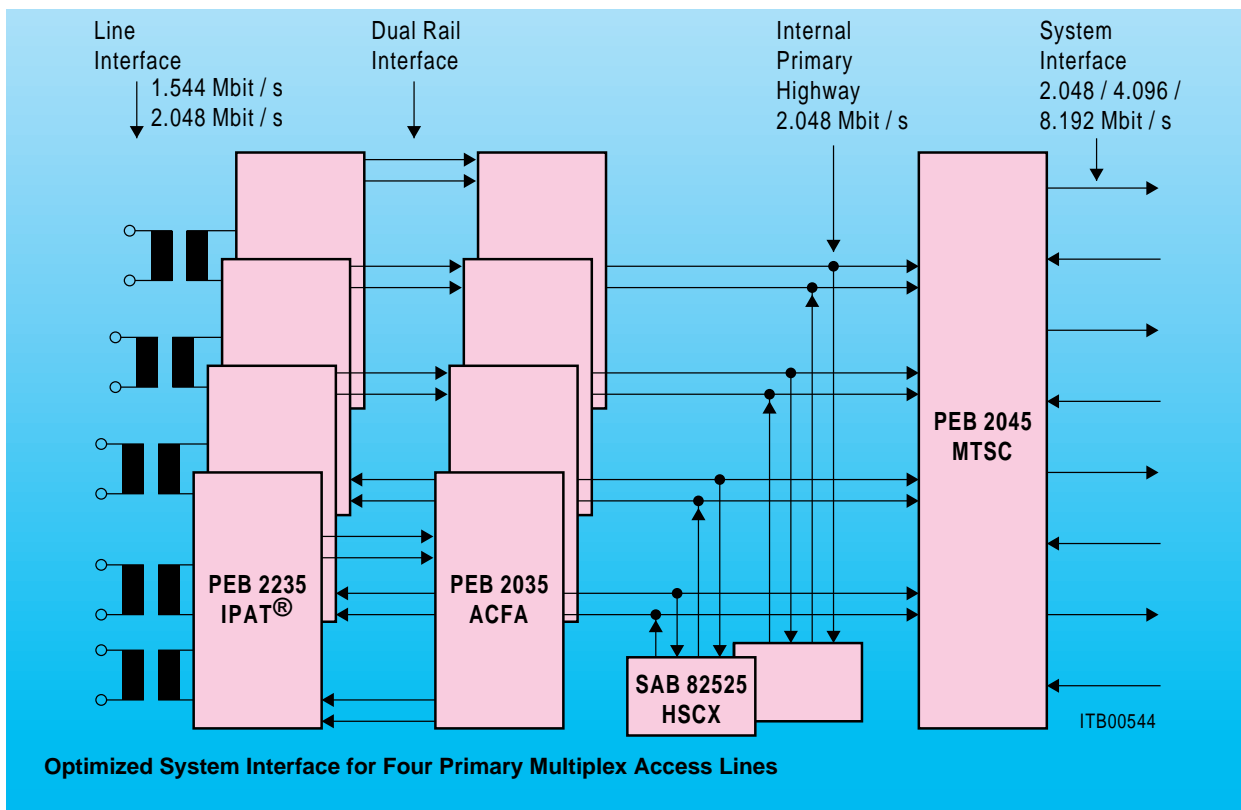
Line Interface
1.544 Mbit / s
2.048 Mbit / s

Dual Rail Interface

Internal Primary Highway
2.048 Mbit / s

System Interface
2.048 / 4.096 / 8.192 Mbit / s

PEB 2045
MTSC

PEB 2235
IPAT®

PEB 2035
ACFA

SAB 82525
HSCX

ITB00544

Optimized System Interface for Four Primary Multiplex Access Lines